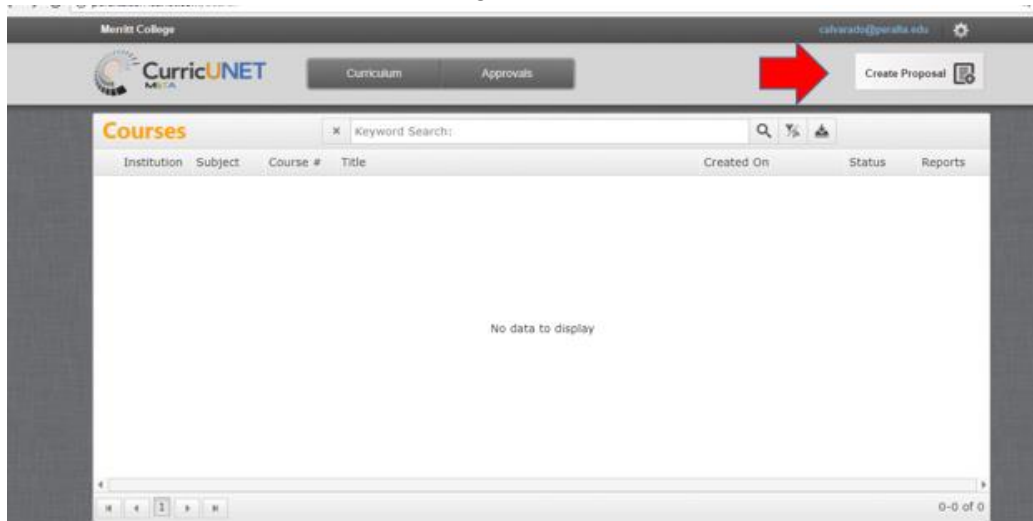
Merritt College

calvarado@peralta.edu

CurricUNET
META

Curriculum

Approvals

Create Proposal

Courses

Keyword Search:

| Institution | Subject | Course # | Title | Created On | Status | Reports |
|---|---|---|---|---|---|---|

No data to display

1

0-0 of 0